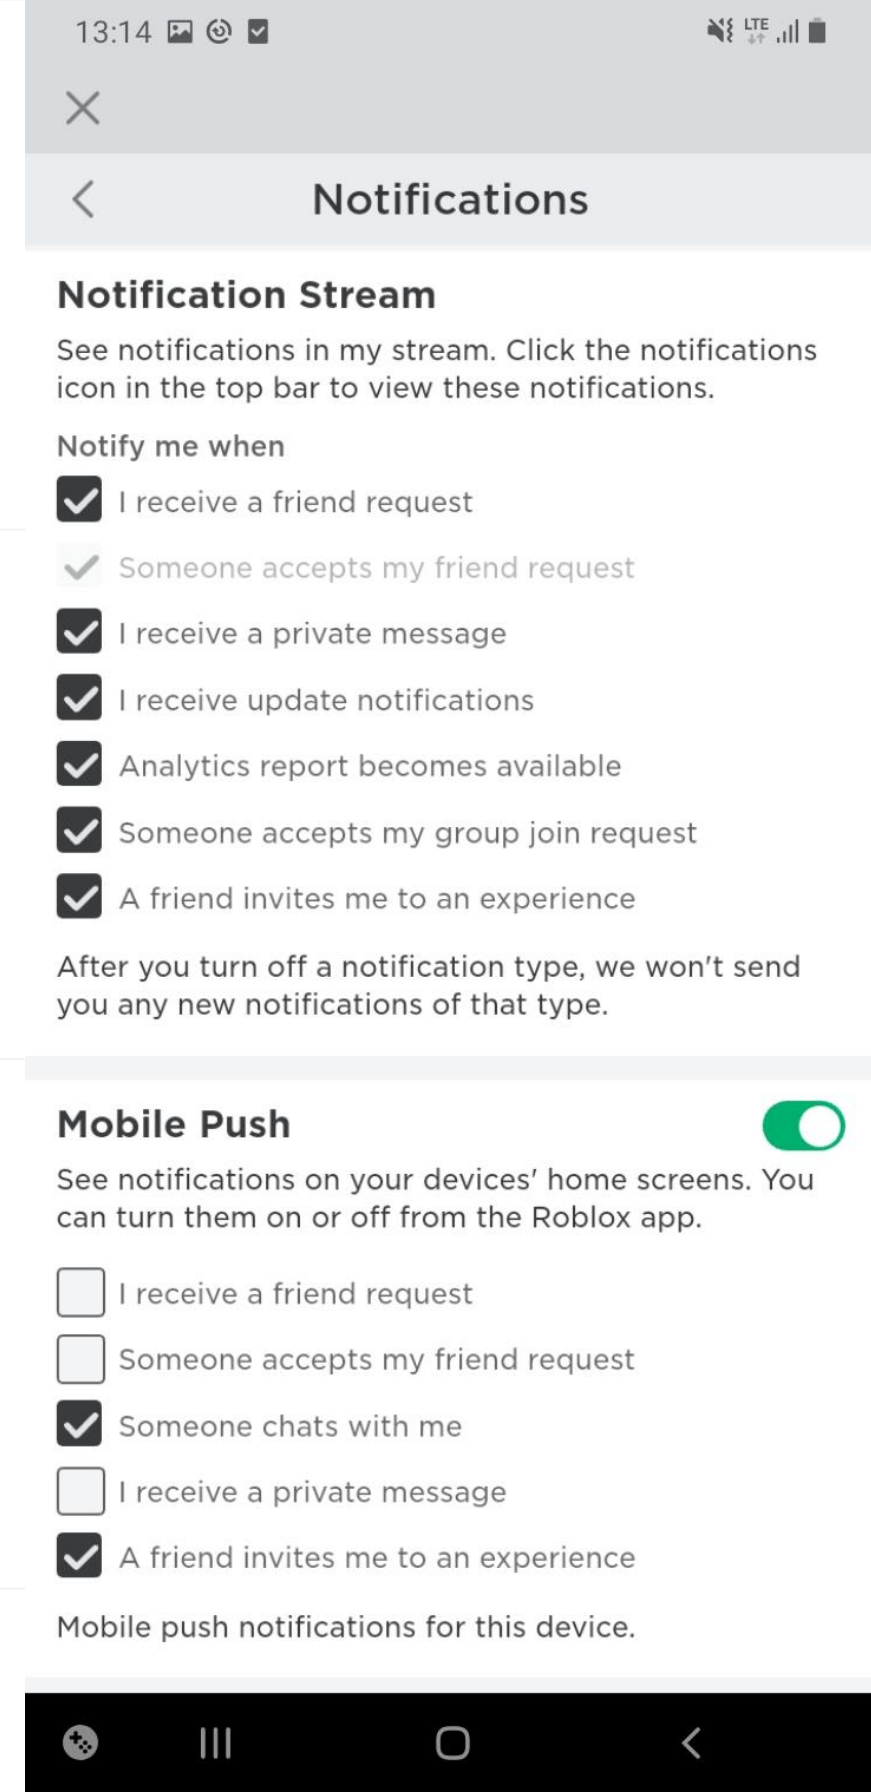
13:14

LTE

Notifications

Notification Stream

See notifications in my stream. Click the notifications icon in the top bar to view these notifications.

Notify me when

I receive a friend request

Someone accepts my friend request

I receive a private message

I receive update notifications

Analytics report becomes available

Someone accepts my group join request

A friend invites me to an experience

After you turn off a notification type, we won't send you any new notifications of that type.

Mobile Push

See notifications on your devices' home screens. You can turn them on or off from the Roblox app.

I receive a friend request

Someone accepts my friend request

Someone chats with me

I receive a private message

A friend invites me to an experience

Mobile push notifications for this device.